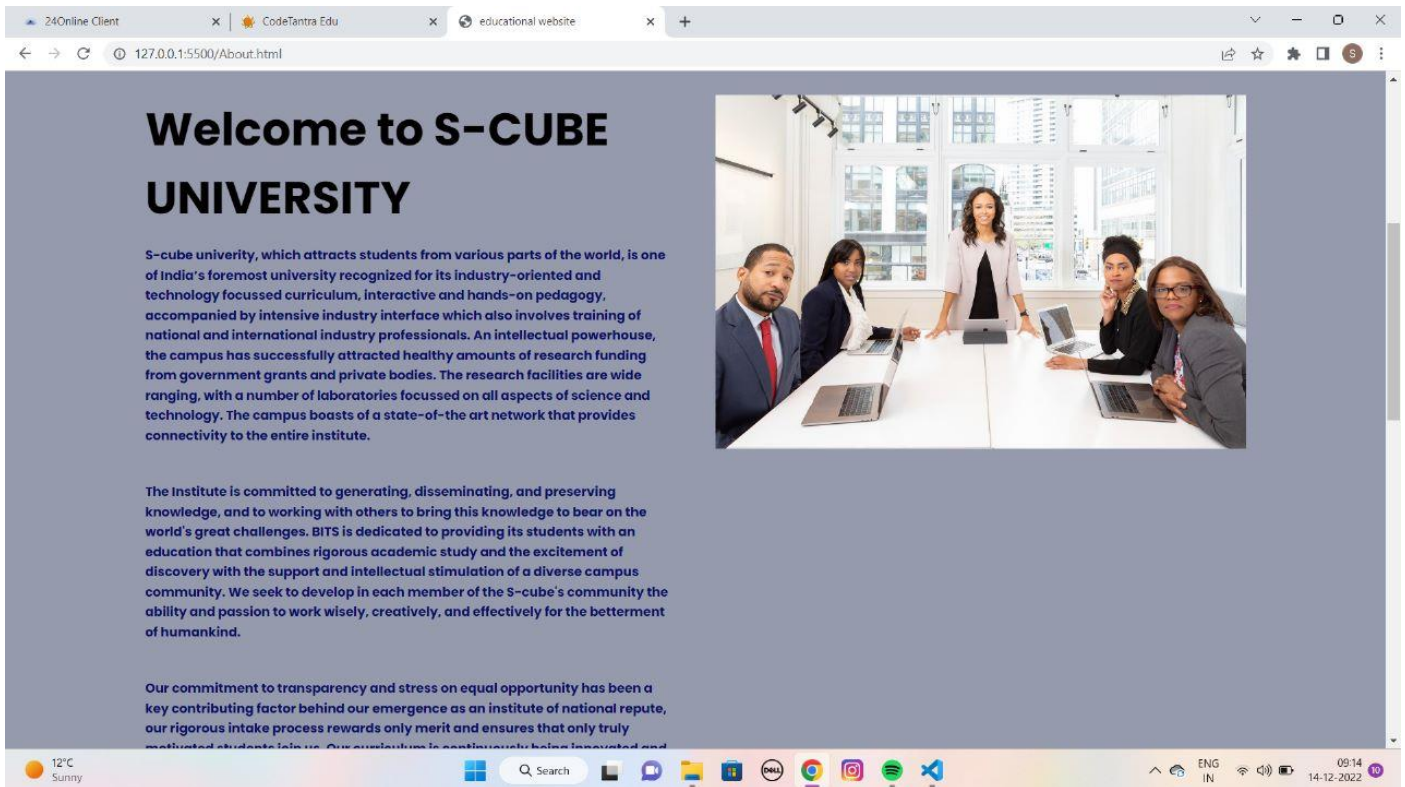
24Online Client × CodeTantra Edu × educational website × +

127.0.0.1:5500/About.html

Welcome to S-CUBE UNIVERSITY

S-cube univerity, which attracts students from various parts of the world, is one of India's foremost university recognized for its industry-oriented and technology focussed curriculum, interactive and hands-on pedagogy, accompanied by intensive industry interface which also involves training of national and international industry professionals. An intellectual powerhouse, the campus has successfully attracted healthy amounts of research funding from government grants and private bodies. The research facilities are wide ranging, with a number of laboratories focussed on all aspects of science and technology. The campus boasts of a state-of-the art network that provides connectivity to the entire institute.

The Institute is committed to generating, disseminating, and preserving knowledge, and to working with others to bring this knowledge to bear on the world's great challenges. BITS is dedicated to providing its students with an education that combines rigorous academic study and the excitement of discovery with the support and intellectual stimulation of a diverse campus community. We seek to develop in each member of the S-cube's community the ability and passion to work wisely, creatively, and effectively for the betterment of humankind.

Our commitment to transparency and stress on equal opportunity has been a key contributing factor behind our emergence as an institute of national repute, our rigorous intake process rewards only merit and ensures that only truly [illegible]

12°C
Sunny

Search

ENG
IN

09:14
14-12-2022

10